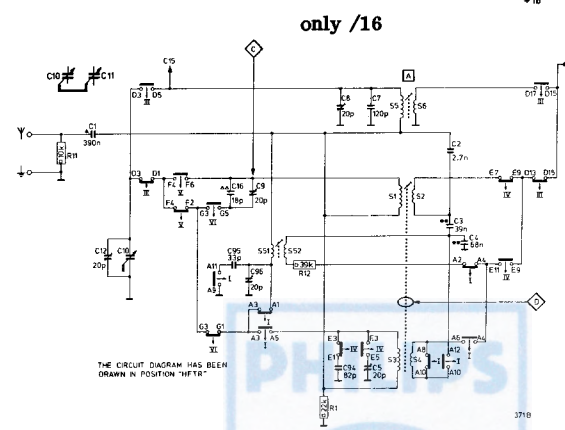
only /16

C10 C11
C15
C
D3 D5
III
A
C8 20p
C7 120p
S5 S6
D17 D15
III
C1 390n
R11 33k
C2 2.7n
D3 D1
III
F4 F6
V
A4 C16 18p
C9 20p
E7 E9 D13 D15
IV III
F4 F2
V
G3 G5
VI
S1 S2
C3 39n
C4 68n
C12 20p
C10
C95 33p
S51 S52
A11 A9
I
C96 20p
R12 39k
A2 A4
I
E11 E9
IV
A3 A1
A3 A5
I
D
G3 G1
VI
E3 E1 IV
C94 82p
E3 IV E5
C5 20p
S3
A6 A4
A8 S4 A12
A10 A10
THE CIRCUIT DIAGRAM HAS BEEN DRAWN IN POSITION "HFTR"
R1 22k
PHILIPS
371B